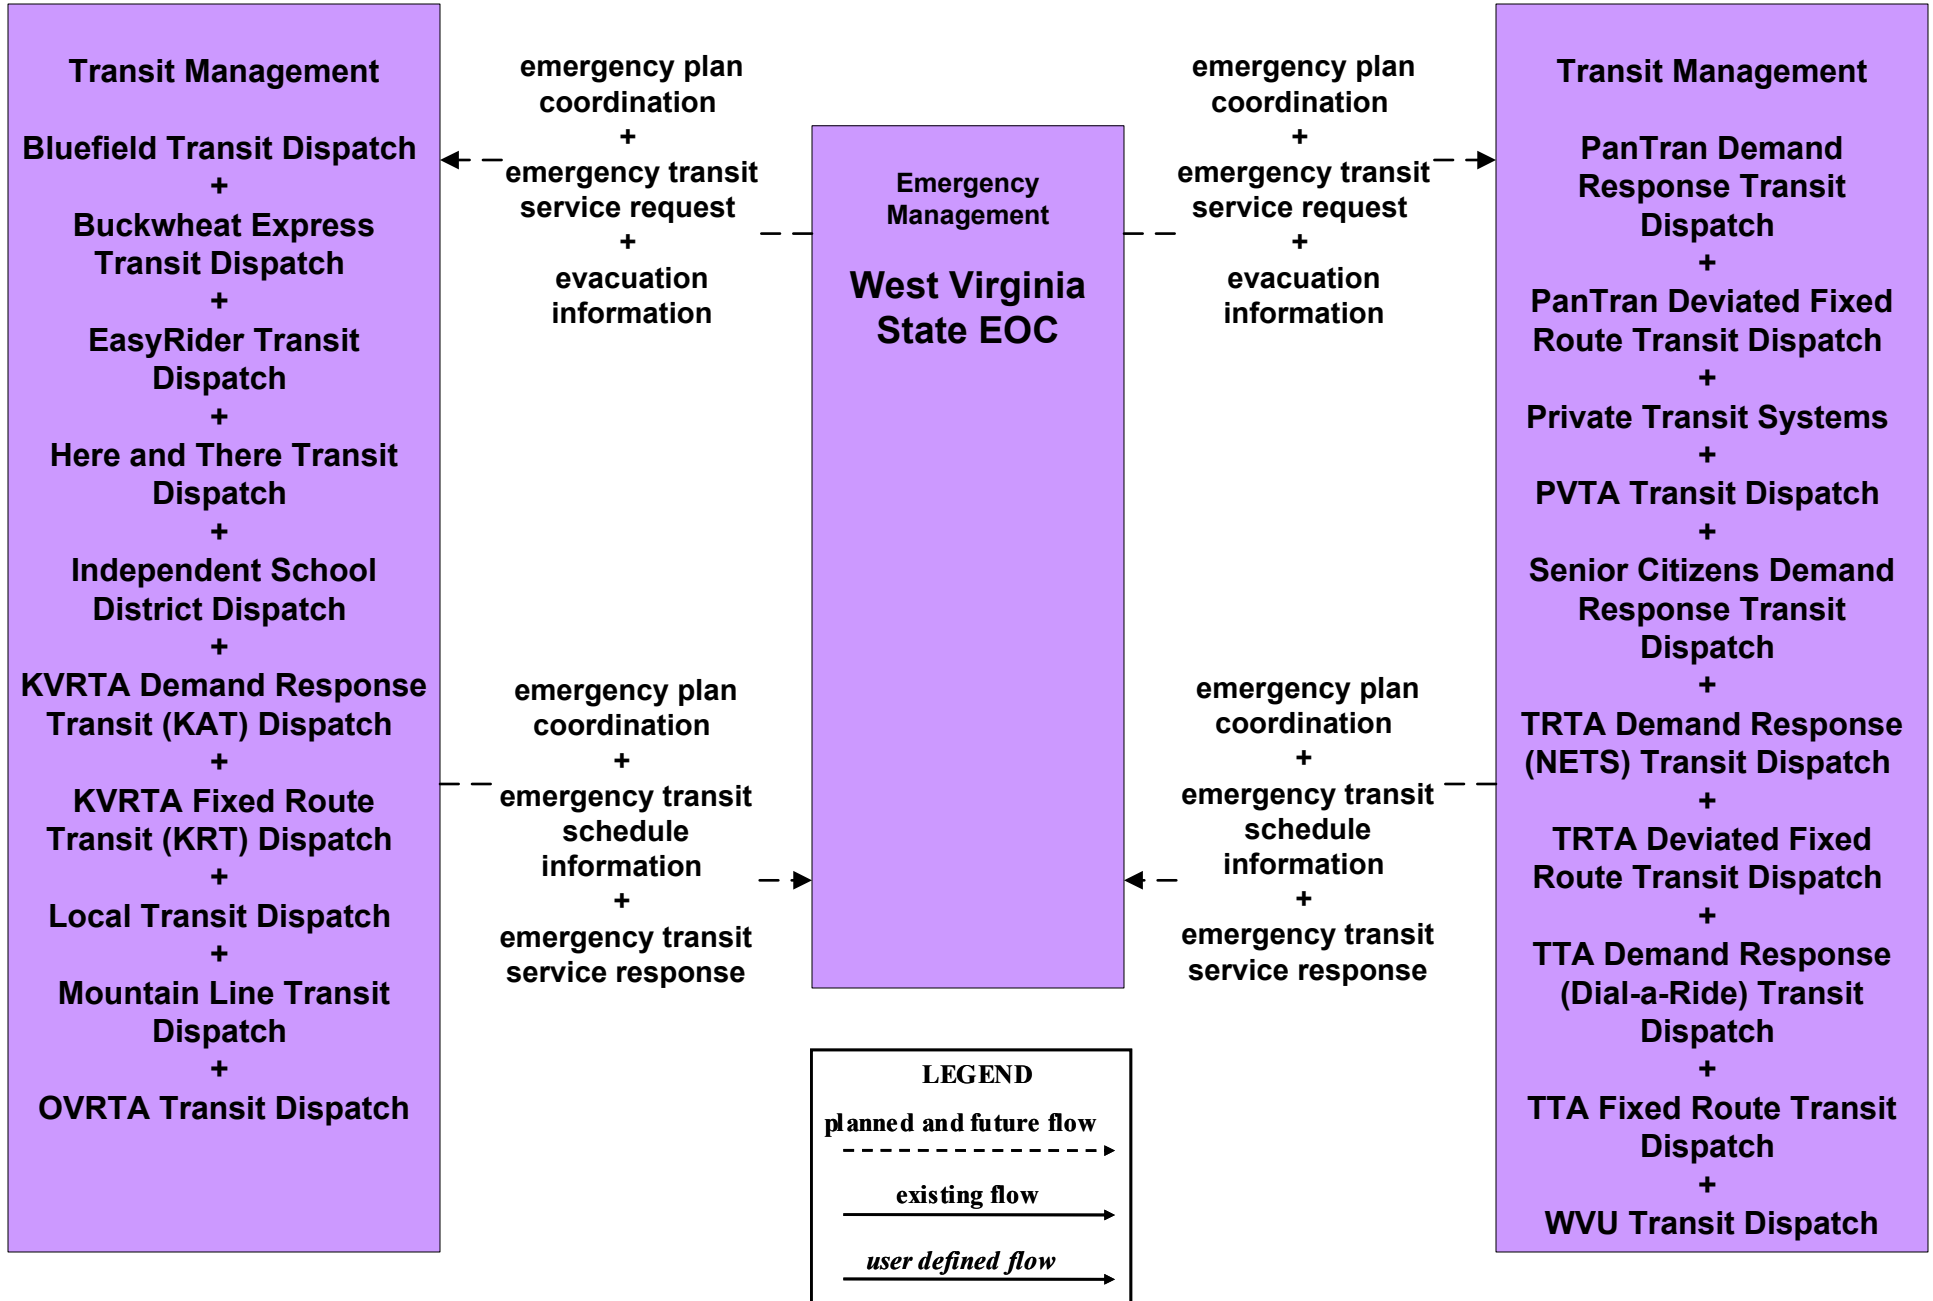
Transit Management

Bluefield Transit Dispatch
+
Buckwheat Express Transit Dispatch
+
EasyRider Transit Dispatch
+
Here and There Transit Dispatch
+
Independent School District Dispatch
+
KVRTA Demand Response Transit (KAT) Dispatch
+
KVRTA Fixed Route Transit (KRT) Dispatch
+
Local Transit Dispatch
+
Mountain Line Transit Dispatch
+
OVRTA Transit Dispatch

emergency plan coordination
+
emergency transit service request
+
evacuation information

emergency plan coordination
+
emergency transit schedule information
+
emergency transit service response

Emergency Management

West Virginia State EOC

emergency plan coordination
+
emergency transit service request
+
evacuation information

emergency plan coordination
+
emergency transit schedule information
+
emergency transit service response

Transit Management

PanTran Demand Response Transit Dispatch
+
PanTran Deviated Fixed Route Transit Dispatch
+
Private Transit Systems
+
PVTA Transit Dispatch
+
Senior Citizens Demand Response Transit Dispatch
+
TRTA Demand Response (NETS) Transit Dispatch
+
TRTA Deviated Fixed Route Transit Dispatch
+
TTA Demand Response (Dial-a-Ride) Transit Dispatch
+
TTA Fixed Route Transit Dispatch
+
WVU Transit Dispatch

LEGEND
planned and future flow
existing flow
user defined flow